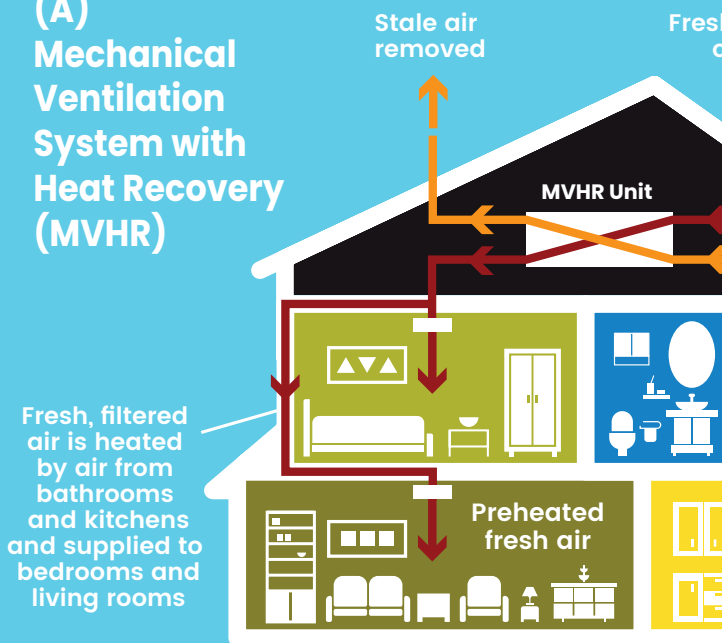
(A) Mechanical Ventilation System with Heat Recovery (MVHR)

Stale air removed

Fres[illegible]
a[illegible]

MVHR Unit

Fresh, filtered air is heated by air from bathrooms and kitchens and supplied to bedrooms and living rooms

Preheated fresh air